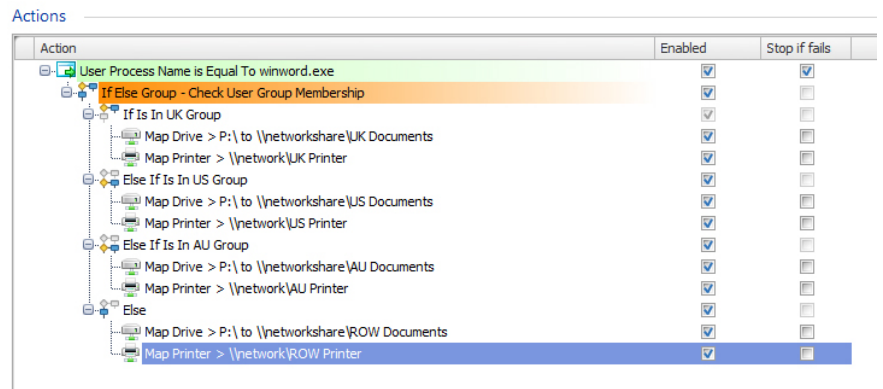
Actions

| Action | Enabled | Stop if fails |
|---|---|---|
| User Process Name is Equal To winword.exe | ☑ | ☑ |
| If Else Group - Check User Group Membership | ☑ | ☐ |
| If Is In UK Group | ☑ | ☐ |
| Map Drive > P:\ to \\networkshare\UK Documents | ☑ | ☐ |
| Map Printer > \\network\UK Printer | ☑ | ☐ |
| Else If Is In US Group | ☑ | ☐ |
| Map Drive > P:\ to \\networkshare\US Documents | ☑ | ☐ |
| Map Printer > \\network\US Printer | ☑ | ☐ |
| Else If Is In AU Group | ☑ | ☐ |
| Map Drive > P:\ to \\networkshare\AU Documents | ☑ | ☐ |
| Map Printer > \\network\AU Printer | ☑ | ☐ |
| Else | ☑ | ☐ |
| Map Drive > P:\ to \\networkshare\ROW Documents | ☑ | ☐ |
| Map Printer > \\network\ROW Printer | ☑ | ☐ |